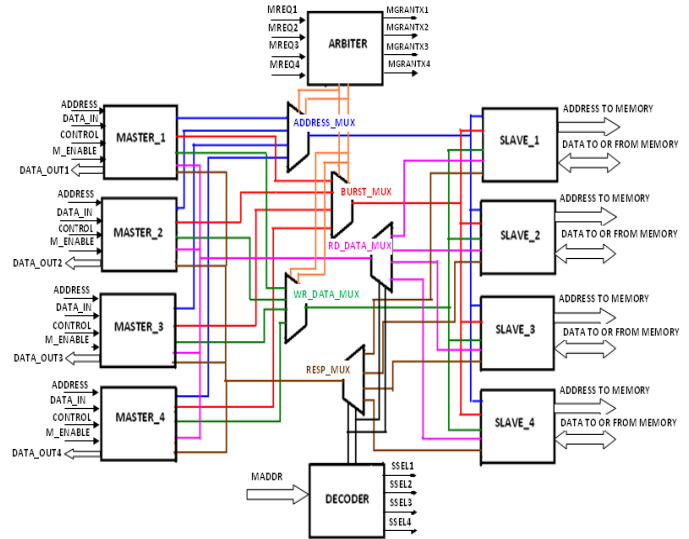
MREQ1
MREQ2
MREQ3
MREQ4
ARBITER
MGRANTX1
MGRANTX2
MGRANTX3
MGRANTX4

ADDRESS
DATA_IN
CONTROL
M_ENABLE
DATA_OUT1
MASTER_1

ADDRESS
DATA_IN
CONTROL
M_ENABLE
DATA_OUT2
MASTER_2

ADDRESS
DATA_IN
CONTROL
M_ENABLE
DATA_OUT3
MASTER_3

ADDRESS
DATA_IN
CONTROL
M_ENABLE
DATA_OUT4
MASTER_4

ADDRESS_MUX
BURST_MUX
RD_DATA_MUX
WR_DATA_MUX
RESP_MUX

SLAVE_1
ADDRESS TO MEMORY
DATA TO OR FROM MEMORY
SLAVE_2
ADDRESS TO MEMORY
DATA TO OR FROM MEMORY
SLAVE_3
ADDRESS TO MEMORY
DATA TO OR FROM MEMORY
SLAVE_4
ADDRESS TO MEMORY
DATA TO OR FROM MEMORY

MADDR
DECODER
SSEL1
SSEL2
SSEL3
SSEL4